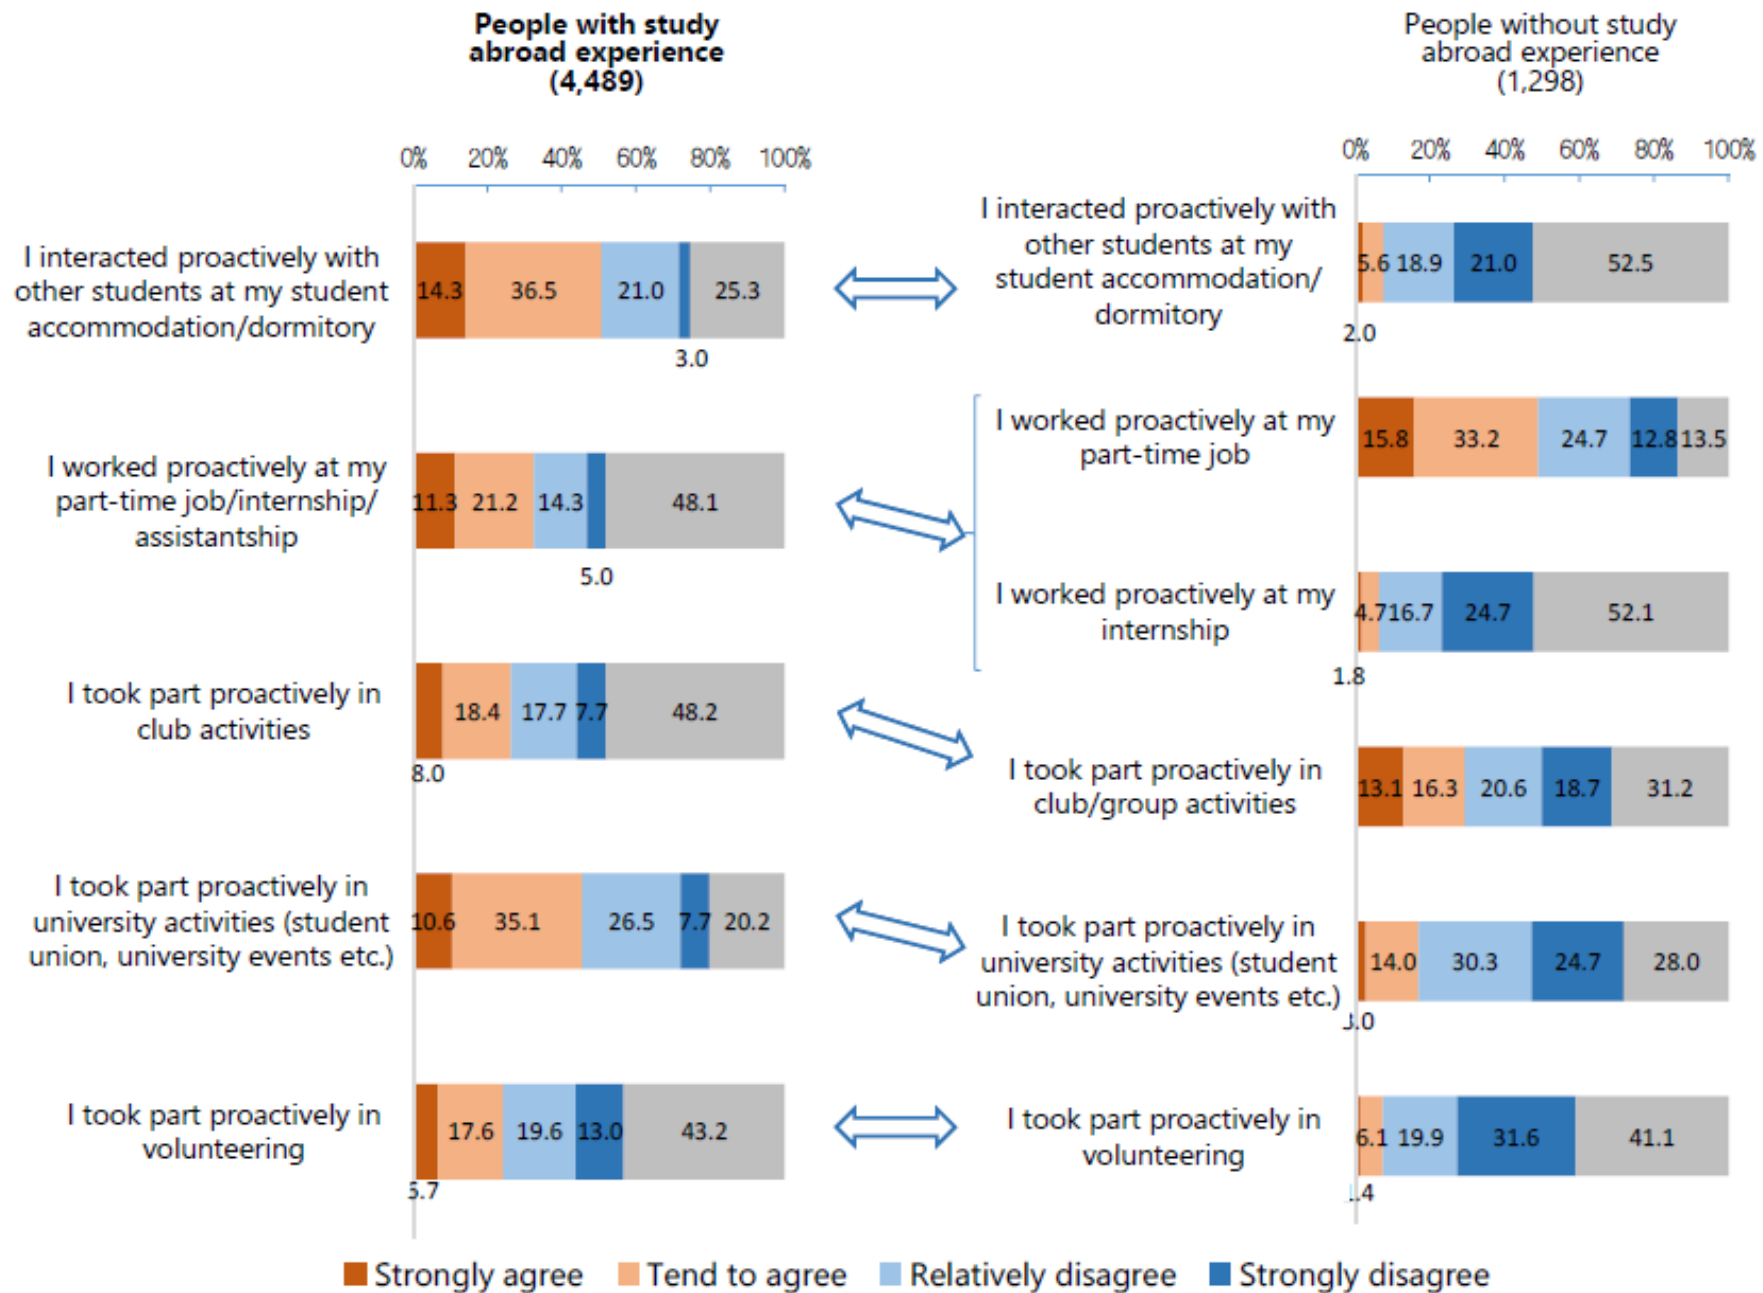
**People with study abroad experience (4,489)**

0% 20% 40% 60% 80% 100%

I interacted proactively with other students at my student accommodation/dormitory
14.3 36.5 21.0 25.3
3.0

I worked proactively at my part-time job/internship/assistantship
11.3 21.2 14.3 48.1
5.0

I took part proactively in club activities
18.4 17.7 7.7 48.2
8.0

I took part proactively in university activities (student union, university events etc.)
10.6 35.1 26.5 7.7 20.2

I took part proactively in volunteering
17.6 19.6 13.0 43.2
5.7

People without study abroad experience (1,298)

0% 20% 40% 60% 80% 100%

I interacted proactively with other students at my student accommodation/dormitory
5.6 18.9 21.0 52.5
2.0

I worked proactively at my part-time job
15.8 33.2 24.7 12.8 13.5

I worked proactively at my internship
4.7 16.7 24.7 52.1
1.8

I took part proactively in club/group activities
13.1 16.3 20.6 18.7 31.2

I took part proactively in university activities (student union, university events etc.)
14.0 30.3 24.7 28.0
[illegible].0

I took part proactively in volunteering
6.1 19.9 31.6 41.1
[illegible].4

Strongly agree Tend to agree Relatively disagree Strongly disagree